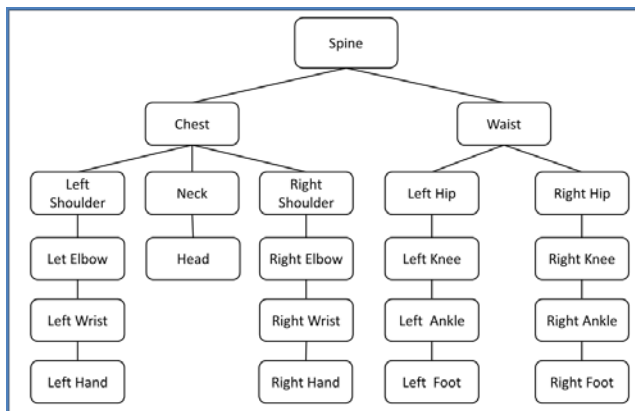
Spine

Chest

Waist

Left Shoulder

Neck

Right Shoulder

Left Hip

Right Hip

Let Elbow

Head

Right Elbow

Left Knee

Right Knee

Left Wrist

Right Wrist

Left Ankle

Right Ankle

Left Hand

Right Hand

Left Foot

Right Foot